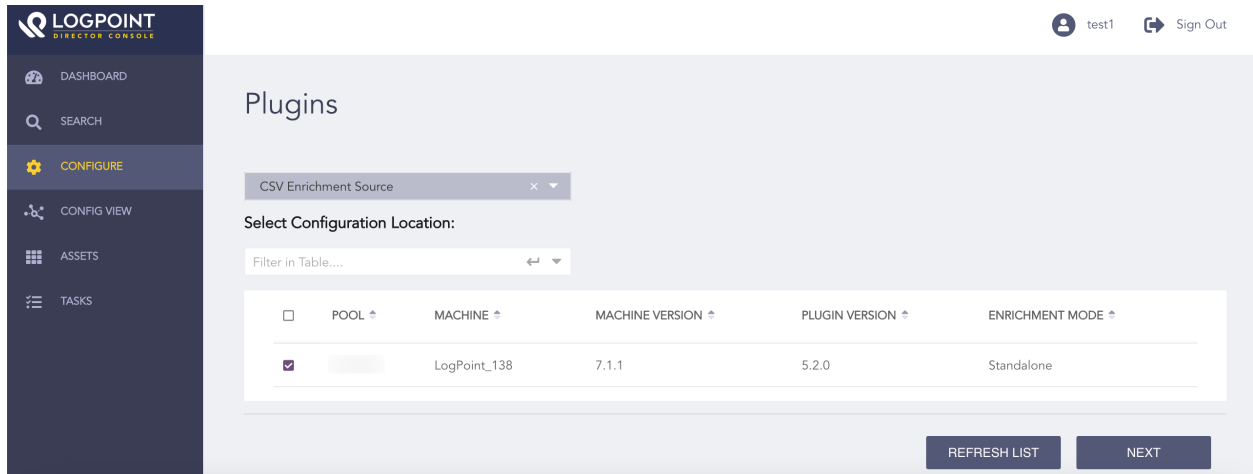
LOGPOINT
DIRECTOR CONSOLE

test1 Sign Out

DASHBOARD
SEARCH
CONFIGURE
CONFIG VIEW
ASSETS
TASKS

Plugins

CSV Enrichment Source

Select Configuration Location:

Filter in Table....

| | POOL | MACHINE | MACHINE VERSION | PLUGIN VERSION | ENRICHMENT MODE |
|---|---|---|---|---|---|
| ☑ | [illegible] | LogPoint_138 | 7.1.1 | 5.2.0 | Standalone |

REFRESH LIST
NEXT